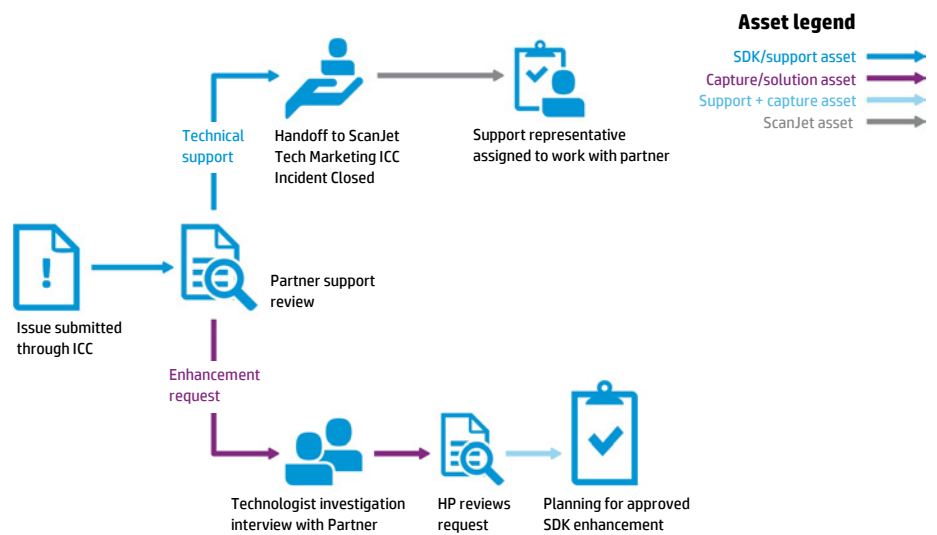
Asset legend

SDK/support asset

Capture/solution asset

Support + capture asset

ScanJet asset

Technical support

Handoff to ScanJet Tech Marketing ICC Incident Closed

Support representative assigned to work with partner

Issue submitted through ICC

Partner support review

Enhancement request

Technologist investigation interview with Partner

HP reviews request

Planning for approved SDK enhancement